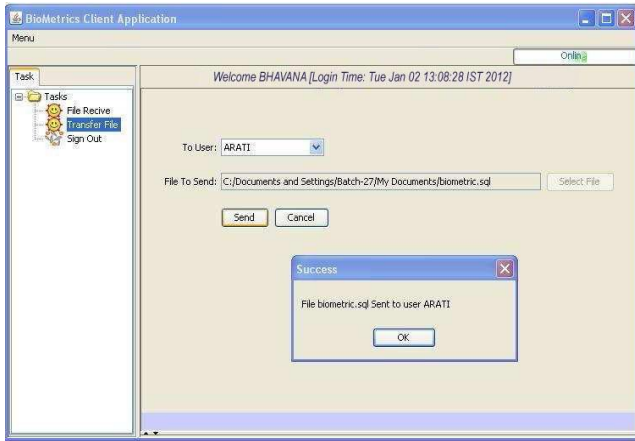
BioMetrics Client Application

Menu

Online

Task

Tasks
File Recive
Transfer File
Sign Out

Welcome BHAVANA [Login Time: Tue Jan 02 13:08:28 IST 2012]

To User: ARATI

File To Send: C:/Documents and Settings/Batch-27/My Documents/biometric.sql

Select File

Send

Cancel

Success

File biometric.sql Sent to user ARATI

OK